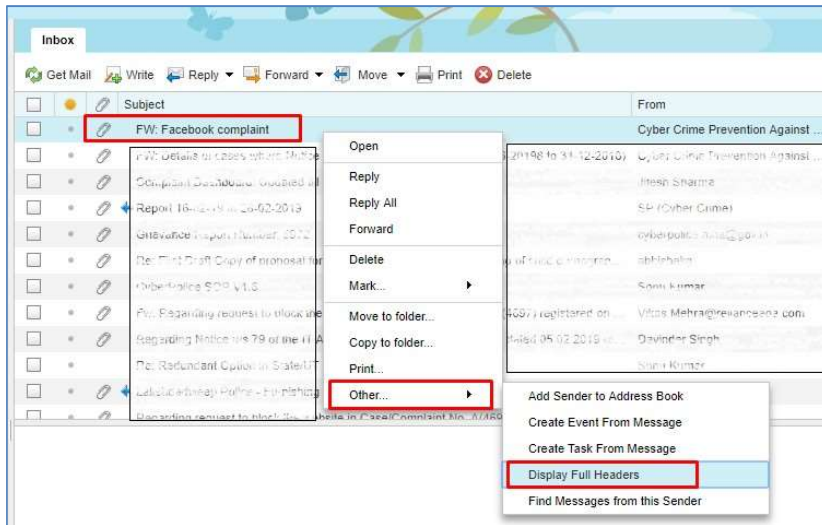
Inbox

Get Mail  Write  Reply  Forward  Move  Print  Delete

| | | | Subject | From |
|---|---|---|---|---|
| | | | FW: Facebook complaint | Cyber Crime Prevention Against ... |
| | | | FW: Details of cases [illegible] 2019 to 31-12-2019) | Cyber Crime Prevention Against ... |
| | | | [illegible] | Jitesh Sharma |
| | | | Report 16-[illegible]-26-02-2019 | SP (Cyber Crime) |
| | | | Grievance Report Number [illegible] | cyberpolice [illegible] |
| | | | Re: First Draft Copy of proposal for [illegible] | abhishek |
| | | | Cyberpolice SOP V1.0 | Sonu Kumar |
| | | | Fw: Regarding request to block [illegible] 4697) registered on ... | Vikas Mehra@relianceada.com |
| | | | Regarding Notice u/s 79 of the IT A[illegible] dated 05 02 2019 ... | Davinder Singh |
| | | | Re: Redundant Option in State/UT | Sonu Kumar |
| | | | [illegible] Police - Phishing | |
| | | | Regarding request to block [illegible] site in Case/Complaint No. A/469 | |

Open
Reply
Reply All
Forward
Delete
Mark...
Move to folder...
Copy to folder...
Print...
Other...

Add Sender to Address Book
Create Event From Message
Create Task From Message
Display Full Headers
Find Messages from this Sender